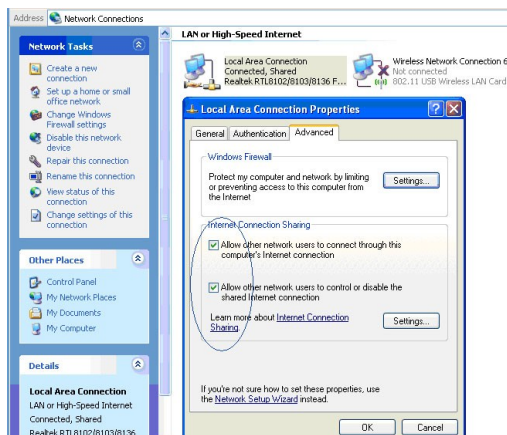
Address Network Connections

Network Tasks

Create a new connection

Set up a home or small office network

Change Windows Firewall settings

Disable this network device

Repair this connection

Rename this connection

View status of this connection

Change settings of this connection

Other Places

Control Panel

My Network Places

My Documents

My Computer

Details

Local Area Connection

LAN or High-Speed Internet

Connected, Shared

Realtek RTL8102/8103/8136

LAN or High-Speed Internet

Local Area Connection
Connected, Shared
Realtek RTL8102/8103/8136 F...

Wireless Network Connection 6
Not connected
802.11 USB Wireless LAN Card

Local Area Connection Properties

General | Authentication | Advanced

Windows Firewall

Protect my computer and network by limiting or preventing access to this computer from the Internet

Settings...

Internet Connection Sharing

Allow other network users to connect through this computer's Internet connection

Allow other network users to control or disable the shared Internet connection

Learn more about Internet Connection Sharing.

Settings...

If you're not sure how to set these properties, use the Network Setup Wizard instead.

OK | Cancel